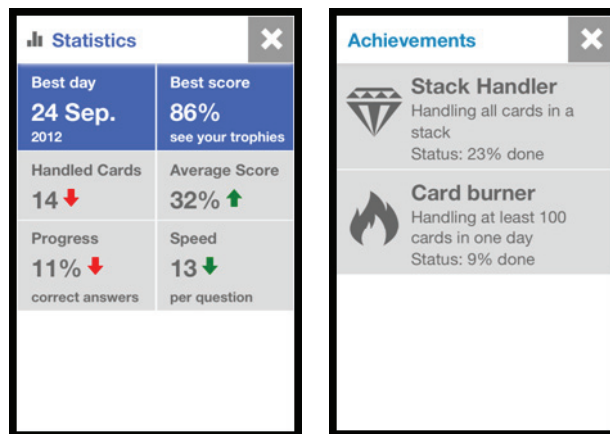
Statistics

Best day
24 Sep.
2012

Best score
86%
see your trophies

Handled Cards
14

Average Score
32%

Progress
11%
correct answers

Speed
13
per question

Achievements

Stack Handler
Handling all cards in a stack
Status: 23% done

Card burner
Handling at least 100 cards in one day
Status: 9% done